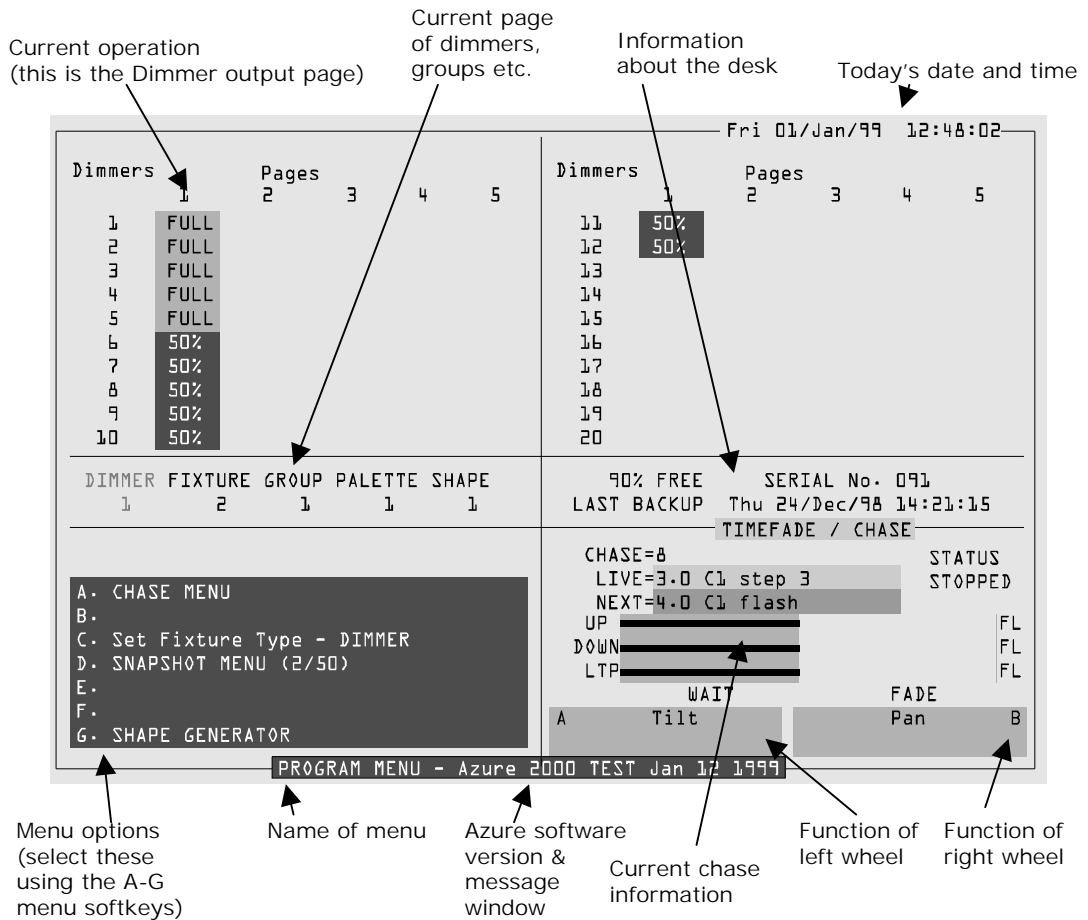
Current operation (this is the Dimmer output page)

Current page of dimmers, groups etc.

Information about the desk

Today's date and time

Fri 01/Jan/99 12:48:02

Dimmers Pages
1 2 3 4 5

1 FULL
2 FULL
3 FULL
4 FULL
5 FULL
6 50%
7 50%
8 50%
9 50%
10 50%

Dimmers Pages
1 2 3 4 5

11 50%
12 50%
13
14
15
16
17
18
19
20

DIMMER FIXTURE GROUP PALETTE SHAPE
1 2 1 1 1

90% FREE SERIAL No. 091
LAST BACKUP Thu 24/Dec/98 14:21:15

TIMEFADE / CHASE

CHASE=8
LIVE=3.0 C1 step 3
NEXT=4.0 C1 flash
UP
DOWN
LTP

STATUS
STOPPED

FL
FL
FL

WAIT FADE
A Tilt Pan B

A. CHASE MENU
B.
C. Set Fixture Type - DIMMER
D. SNAPSHOT MENU (2/50)
E.
F.
G. SHAPE GENERATOR

PROGRAM MENU - Azure 2000 TEST Jan 12 1999

Menu options (select these using the A-G menu softkeys)

Name of menu

Azure software version & message window

Current chase information

Function of left wheel

Function of right wheel